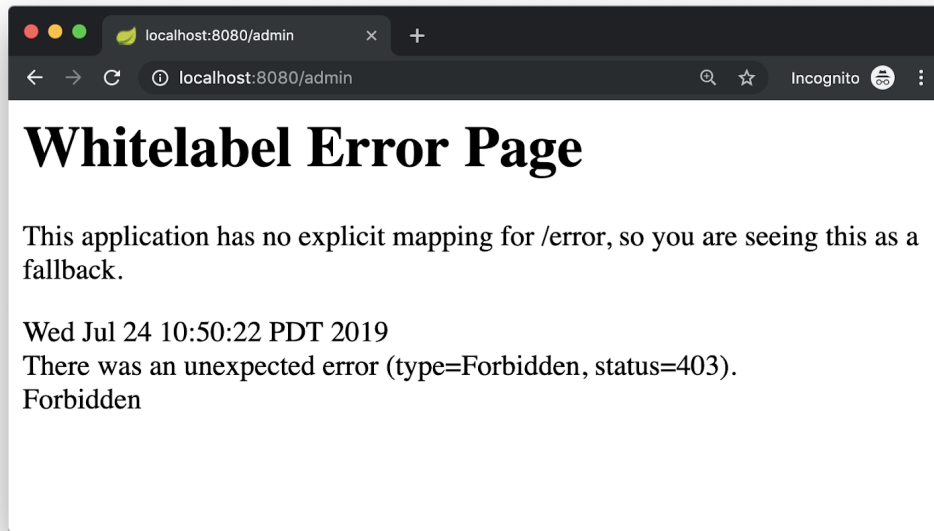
localhost:8080/admin ×
+
localhost:8080/admin
Incognito

# Whitelabel Error Page

This application has no explicit mapping for /error, so you are seeing this as a fallback.

Wed Jul 24 10:50:22 PDT 2019
There was an unexpected error (type=Forbidden, status=403).
Forbidden